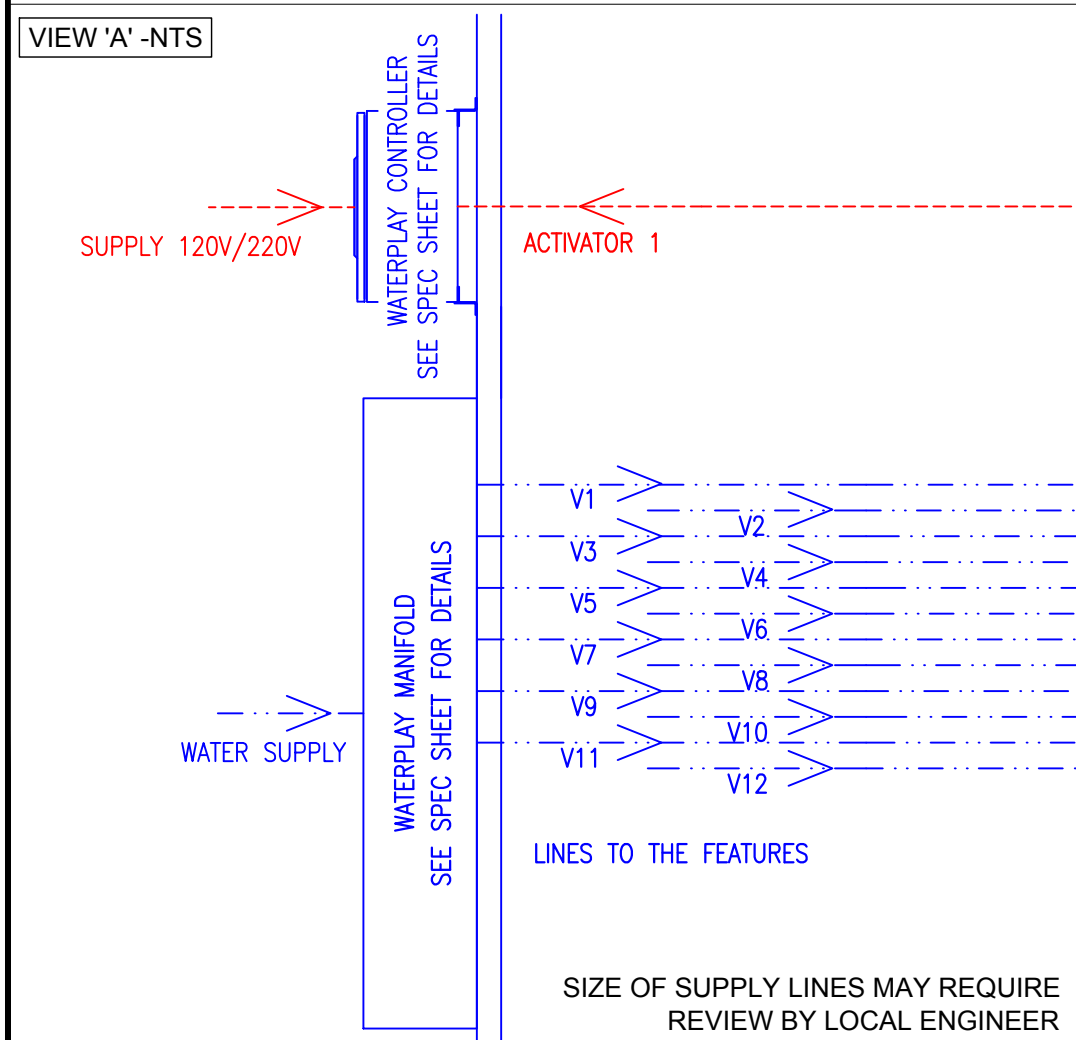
VIEW 'A' -NTS

WATERPLAY CONTROLLER
SEE SPEC SHEET FOR DETAILS

SUPPLY 120V/220V

ACTIVATOR 1

V1
V2
V3
V4
V5
V6
V7
V8
V9
V10
V11
V12

WATERPLAY MANIFOLD
SEE SPEC SHEET FOR DETAILS

WATER SUPPLY

LINES TO THE FEATURES

SIZE OF SUPPLY LINES MAY REQUIRE
REVIEW BY LOCAL ENGINEER